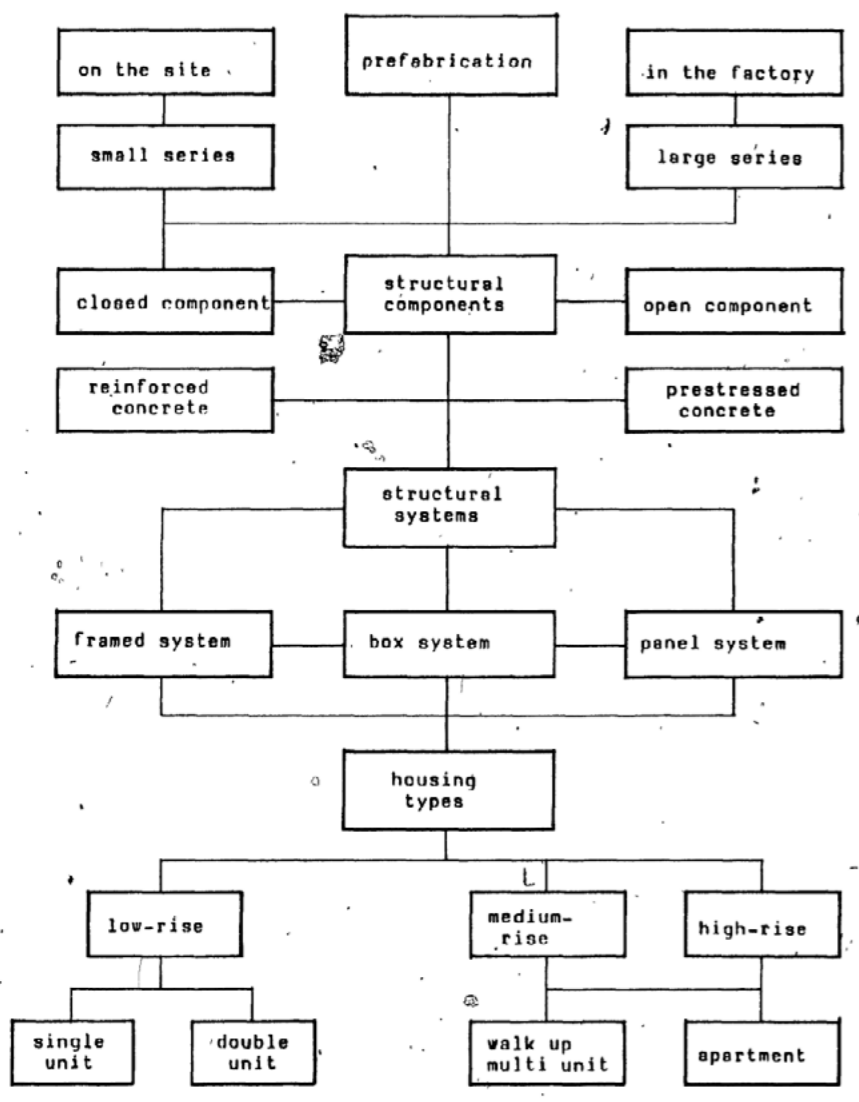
on the site

prefabrication

in the factory

small series

large series

closed component

structural components

open component

reinforced concrete

prestressed concrete

structural systems

framed system

box system

panel system

housing types

low-rise

medium-rise

high-rise

single unit

double unit

walk up multi unit

apartment